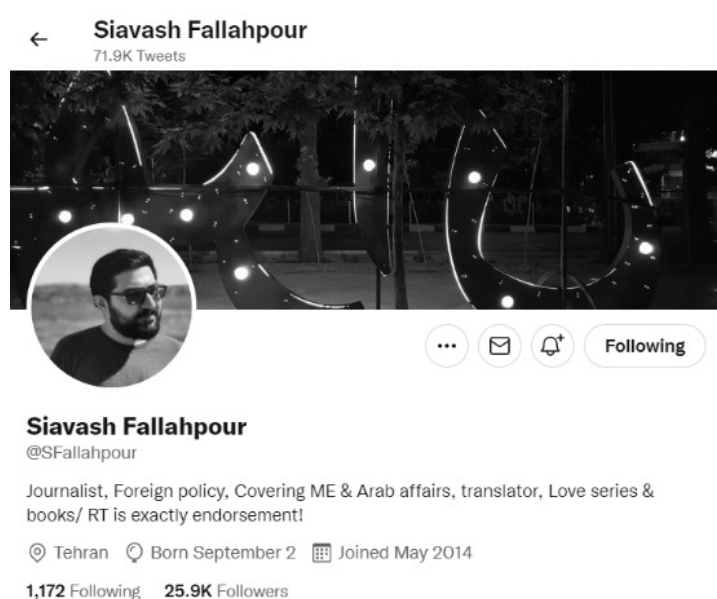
←
Siavash Fallahpour
71.9K Tweets

Following

Siavash Fallahpour
@SFallahpour

Journalist, Foreign policy, Covering ME & Arab affairs, translator, Love series & books/ RT is exactly endorsement!

Tehran Born September 2 Joined May 2014

1,172 Following 25.9K Followers